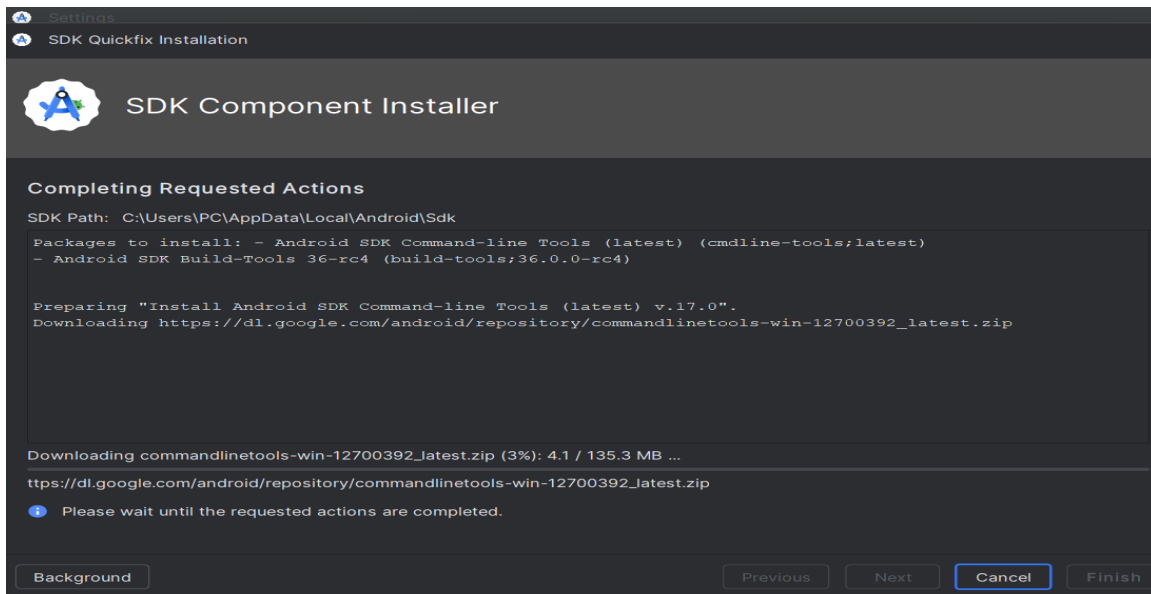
Settings

SDK Quickfix Installation

SDK Component Installer

Completing Requested Actions

SDK Path: C:\Users\PC\AppData\Local\Android\Sdk

Packages to install: - Android SDK Command-line Tools (latest) (cmdline-tools;latest)
- Android SDK Build-Tools 36-rc4 (build-tools;36.0.0-rc4)

Preparing "Install Android SDK Command-line Tools (latest) v.17.0".
Downloading https://dl.google.com/android/repository/commandlinetools-win-12700392_latest.zip

Downloading commandlinetools-win-12700392_latest.zip (3%): 4.1 / 135.3 MB ...

ttps://dl.google.com/android/repository/commandlinetools-win-12700392_latest.zip

Please wait until the requested actions are completed.

Background

Previous

Next

Cancel

Finish